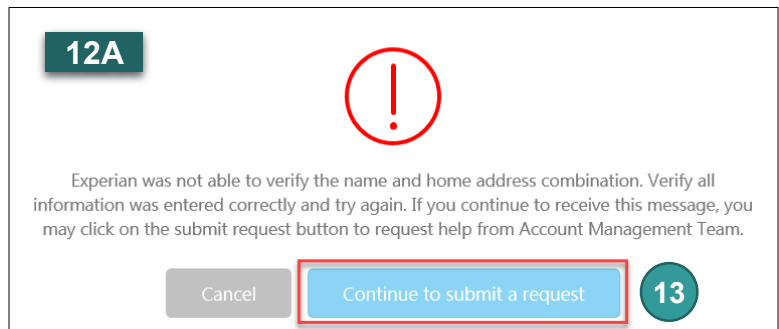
12A

Experian was not able to verify the name and home address combination. Verify all information was entered correctly and try again. If you continue to receive this message, you may click on the submit request button to request help from Account Management Team.

Cancel

Continue to submit a request

13